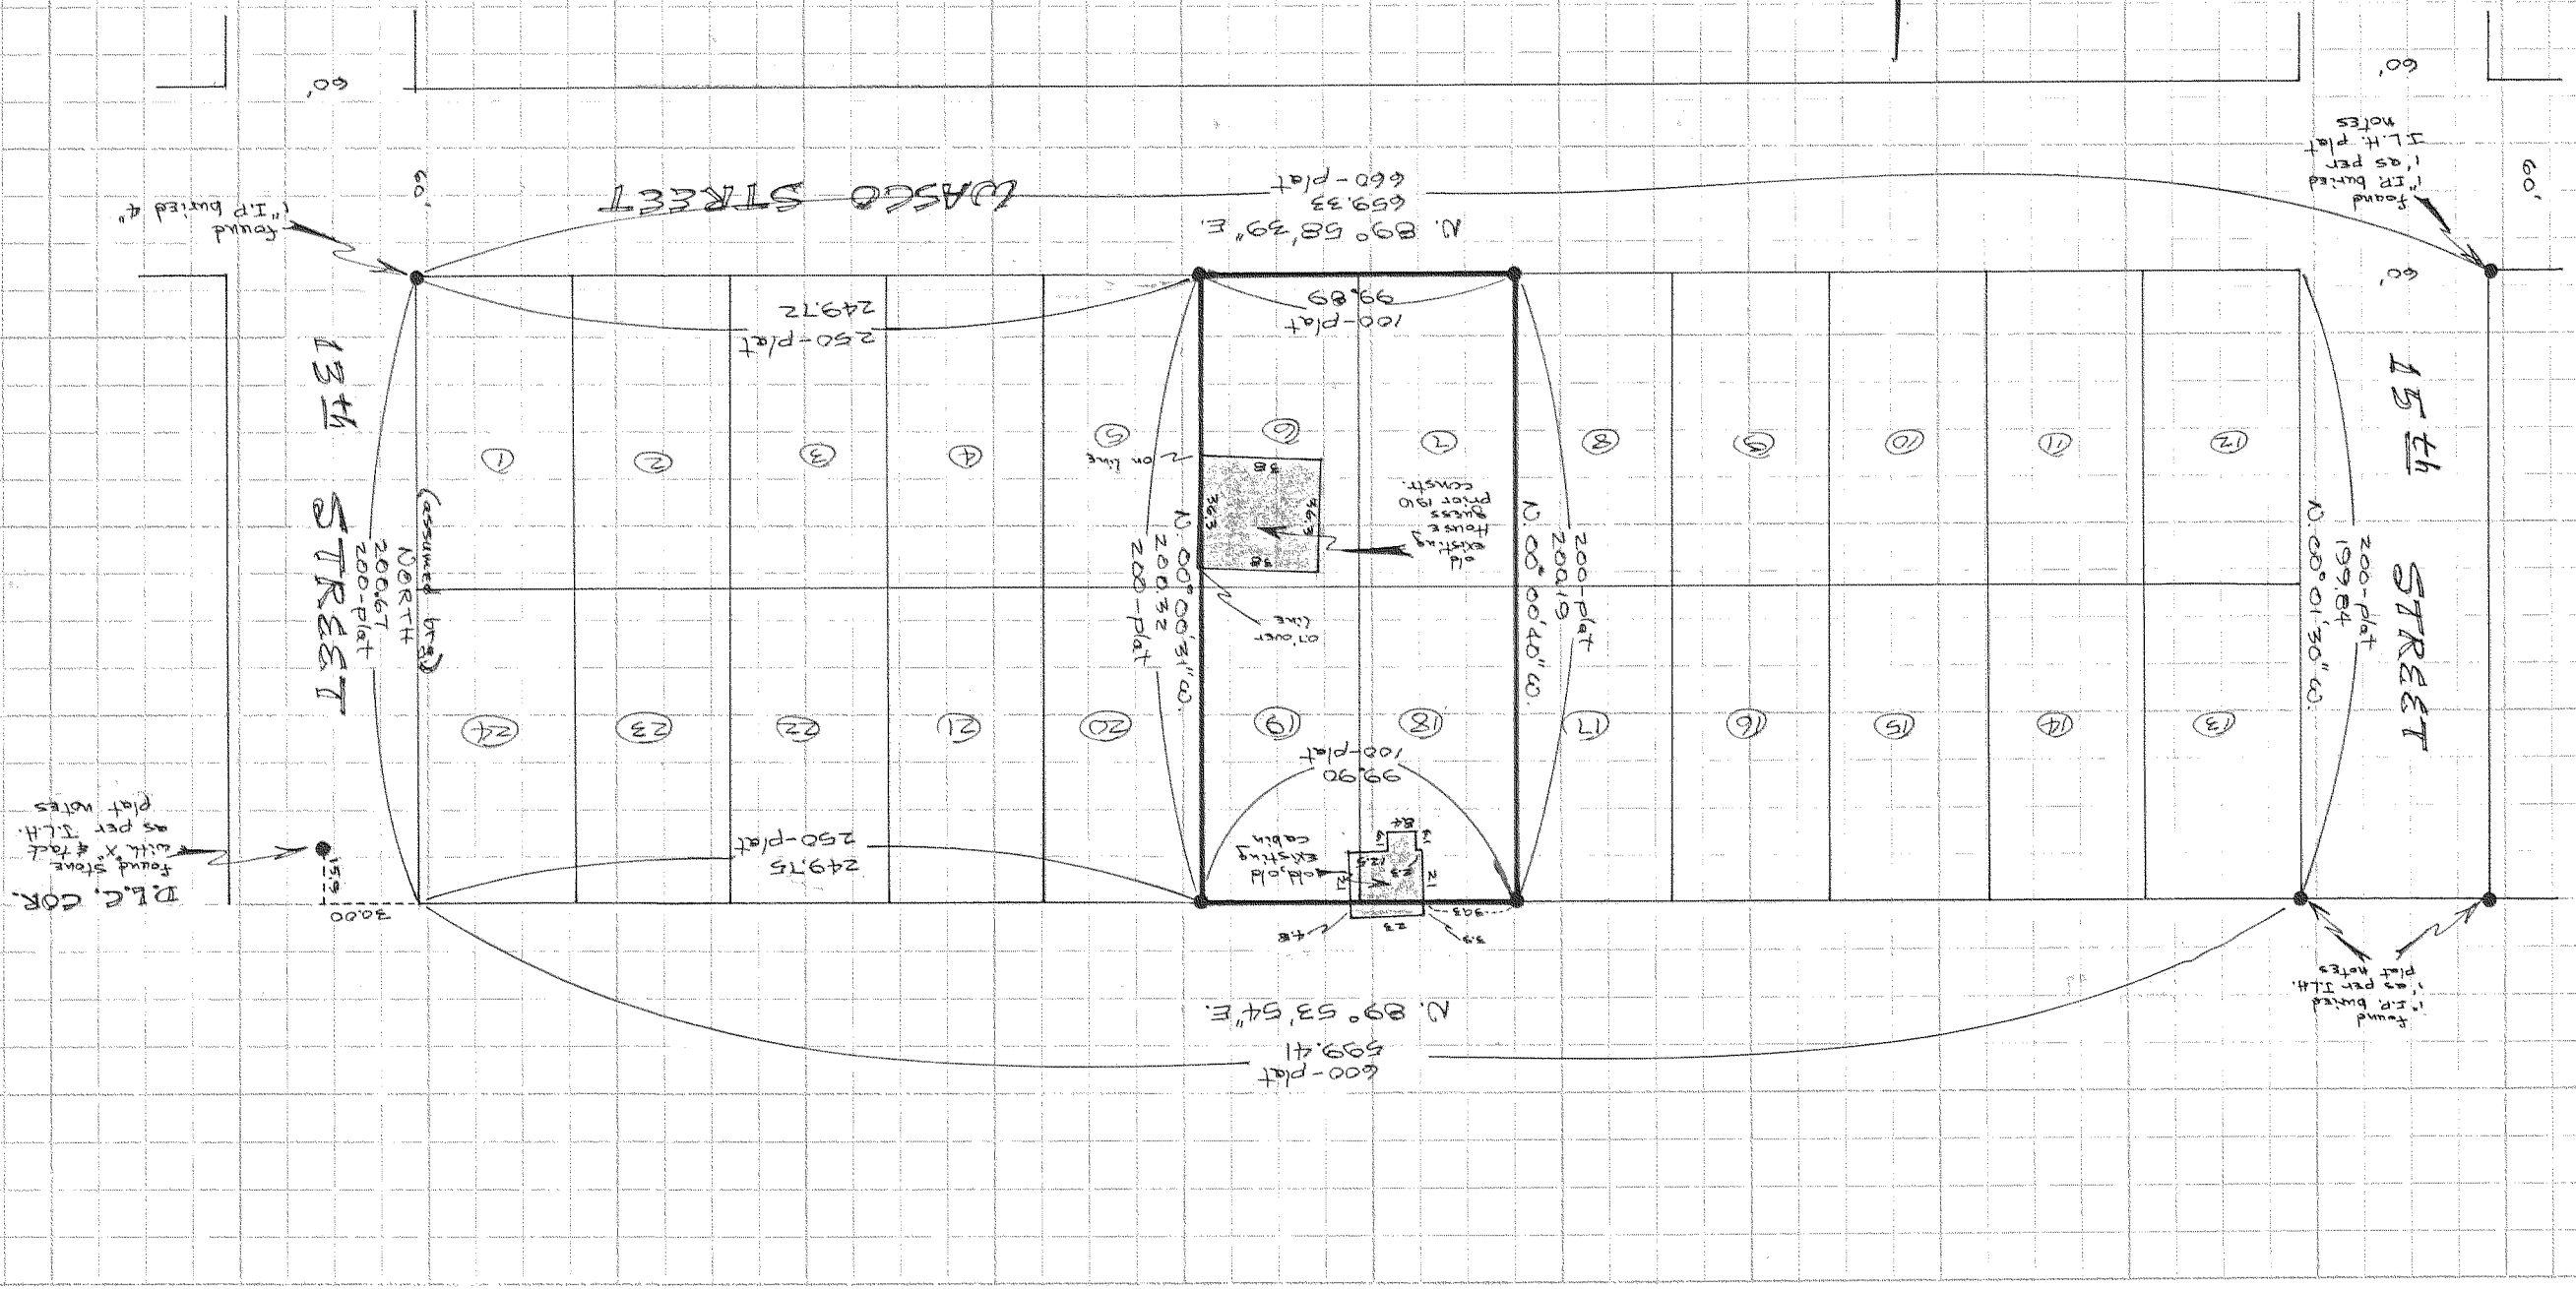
60'

60'

60'

found
1" I.P. buried 4"

WASCO STREET

660-plat
659.33
N. 89° 58' 39" E.

found
1" I.P. buried
1' as per
I.L.H. plat
notes

60'

60'

250-plat
249.72

100-plat
99.85

13th STREET

(assumed brg.)
NORTH
200.67
200-plat

1 2 3 4 5 6 7 8 9 10 11 12

on line

38
36.3
36.3
38

old
existing
House
guess
prior 1910
const.

N. 00° 00' 31" W.
200.32
200-plat

0.1' over
line

N. 00° 00' 40" W.
200.19
200-plat

N. 00° 01' 30" W.
199.84
200-plat

15th STREET

24 23 22 21 20 19 18 17 16 15 14 13

100-plat
99.90

found stone
with "x" & tack
as per I.L.H.
plat notes

250-plat
249.75

old, old
existing
cabin

8.4
12.5
23
1.1
1.7
23
3.9
4.8
30.3

15.9
30.00

D.L.C. COR.

N. 89° 53' 54" E.
599.41
600-plat

found
1" I.P. buried
1' as per I.L.H.
plat notes